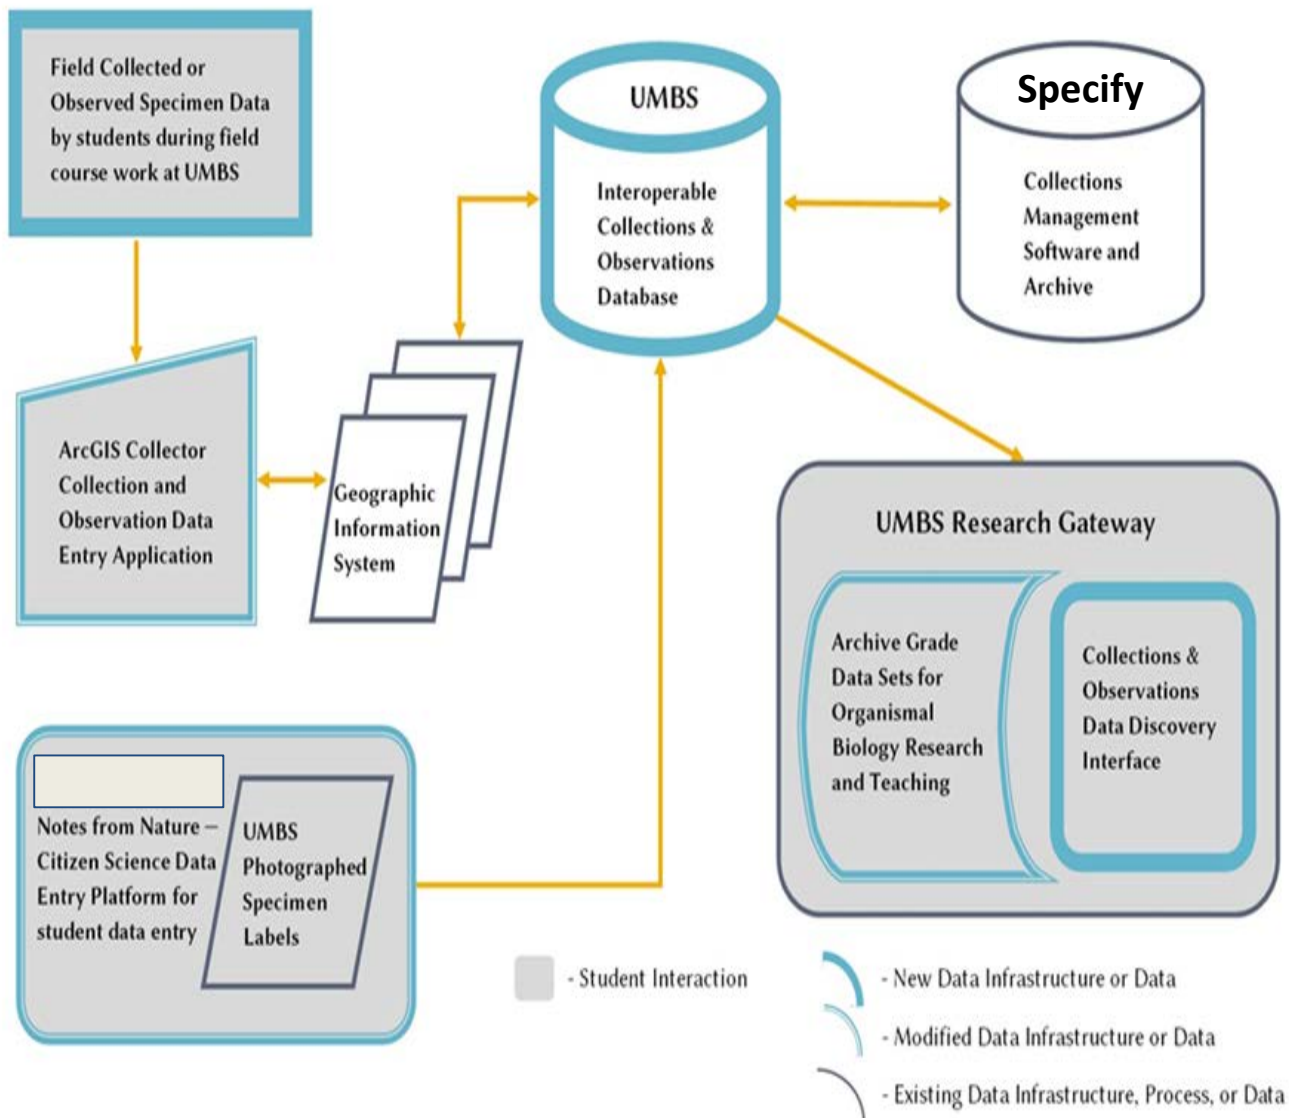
Field Collected or Observed Specimen Data by students during field course work at UMBS

UMBS

Interoperable Collections & Observations Database

Specify

Collections Management Software and Archive

ArcGIS Collector Collection and Observation Data Entry Application

Geographic Information System

UMBS Research Gateway

Archive Grade Data Sets for Organismal Biology Research and Teaching

Collections & Observations Data Discovery Interface

Notes from Nature – Citizen Science Data Entry Platform for student data entry

UMBS Photographed Specimen Labels

- Student Interaction

- New Data Infrastructure or Data

- Modified Data Infrastructure or Data

- Existing Data Infrastructure, Process, or Data